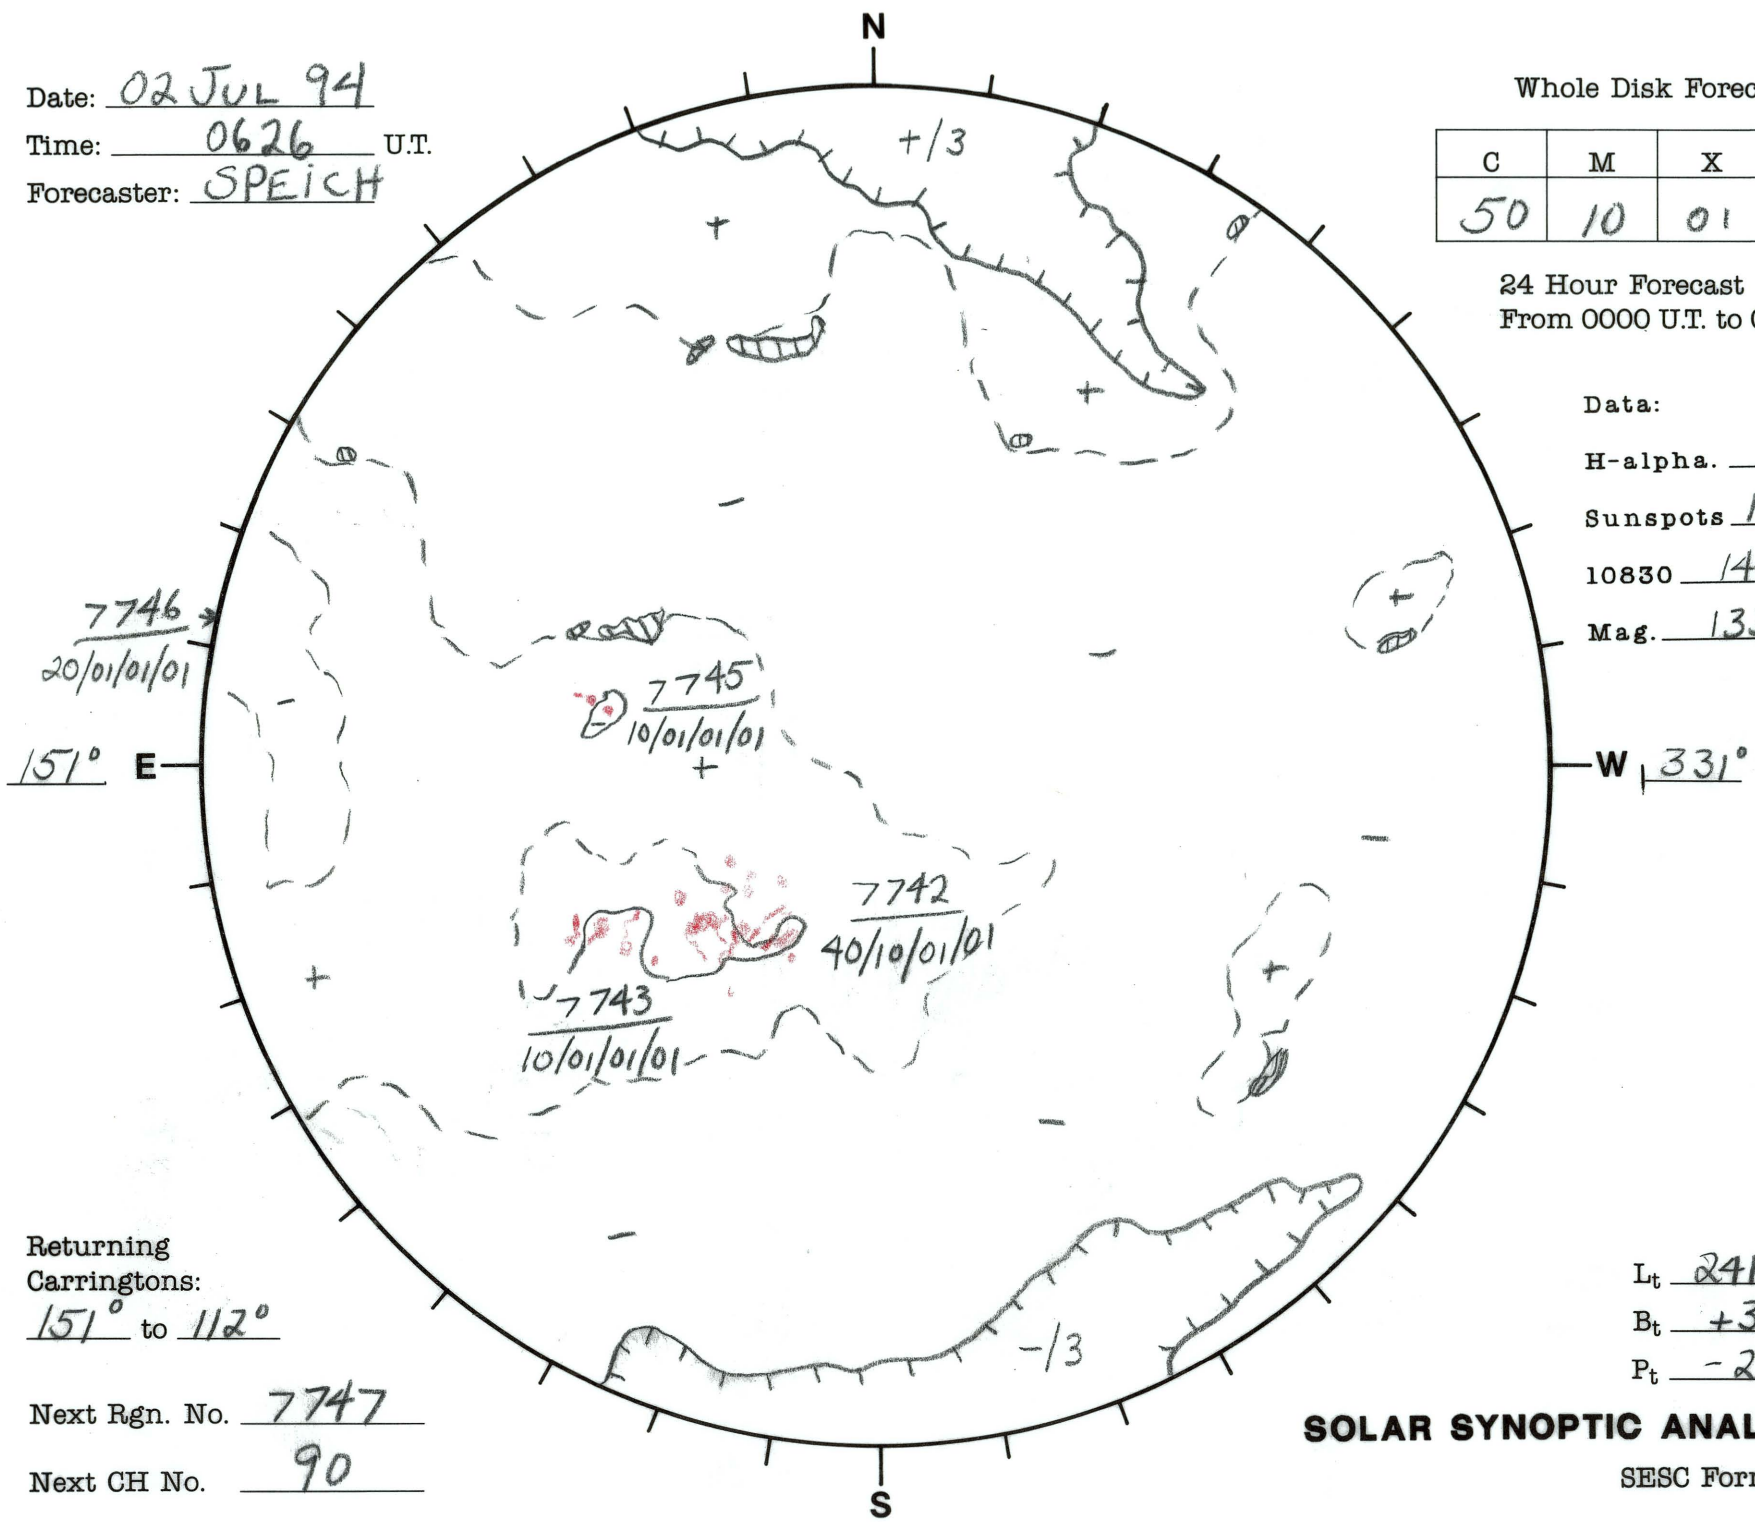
Date: 02 JUL 94
Time: 0626 U.T.
Forecaster: SPEICH

N

Whole Disk Forec

| C | M | X |
|---|---|---|
| 50 | 10 | 01 |

24 Hour Forecast
From 0000 U.T. to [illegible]

Data:
H-alpha. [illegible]
Sunspots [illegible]
10830 14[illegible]
Mag. 13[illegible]

+/3

7746
20/01/01/01

7745
10/01/01/01

151° E

W 331°

7742
40/10/01/01

7743
10/01/01/01

-/3

Returning Carringtons:
151° to 112°

Next Rgn. No. 7747
Next CH No. 90

S

$L_t$ 241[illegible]
$B_t$ +3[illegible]
$P_t$ -2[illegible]

SOLAR SYNOPTIC ANAL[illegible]
SESC For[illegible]